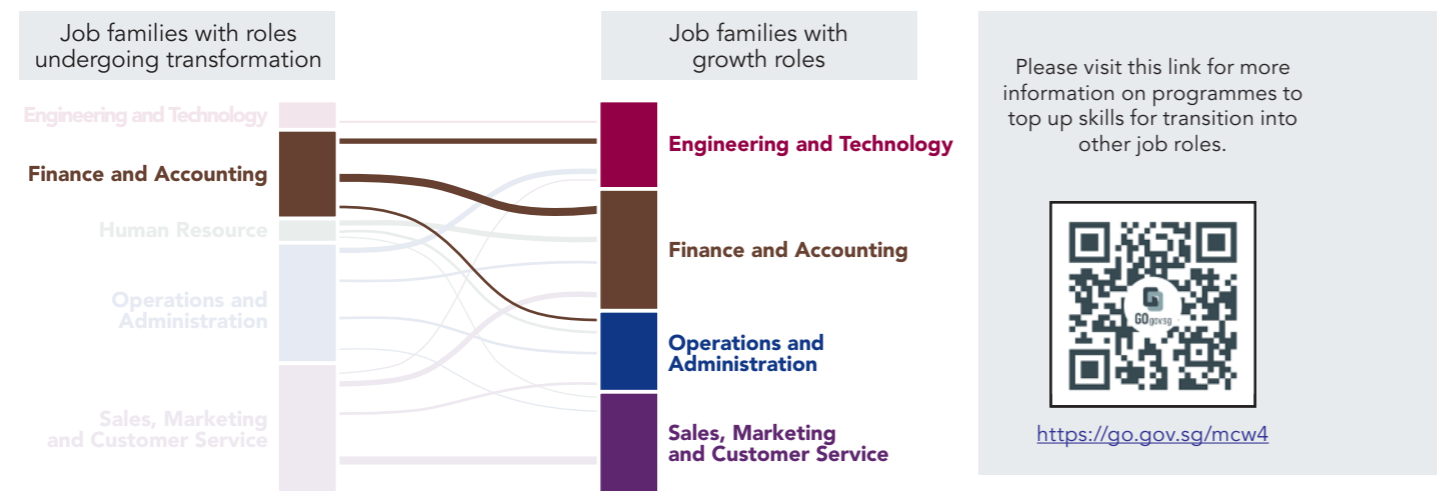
Job families with roles undergoing transformation

Engineering and Technology

Finance and Accounting

Human Resource

Operations and Administration

Sales, Marketing and Customer Service

Job families with growth roles

Engineering and Technology

Finance and Accounting

Operations and Administration

Sales, Marketing and Customer Service

Please visit this link for more information on programmes to top up skills for transition into other job roles.

GOgovsg

https://go.gov.sg/mcw4